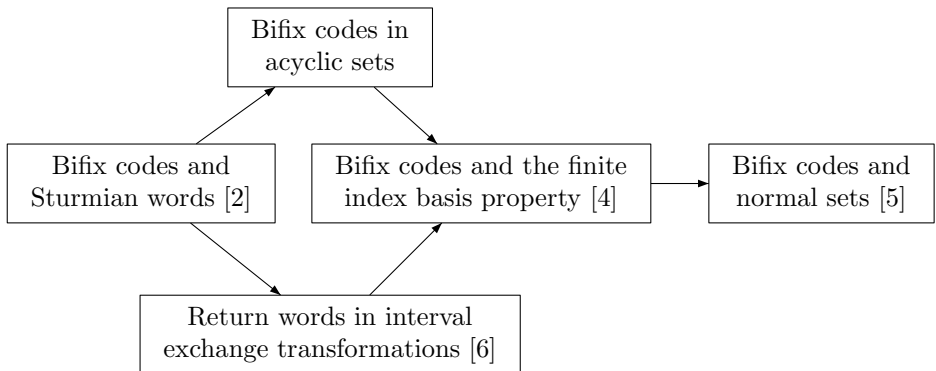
Bifix codes in acyclic sets

Bifix codes and Sturmian words [2]

Bifix codes and the finite index basis property [4]

Bifix codes and normal sets [5]

Return words in interval exchange transformations [6]